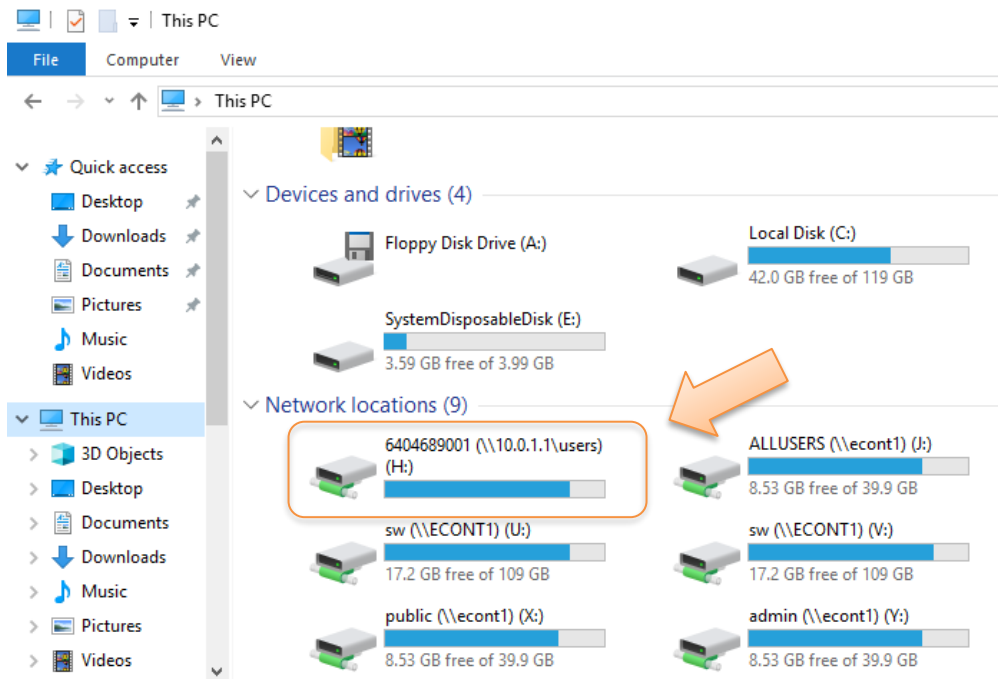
This PC

File Computer View

This PC

Quick access
Desktop
Downloads
Documents
Pictures
Music
Videos
This PC
3D Objects
Desktop
Documents
Downloads
Music
Pictures
Videos

Devices and drives (4)

Floppy Disk Drive (A:)

Local Disk (C:)
42.0 GB free of 119 GB

SystemDisposableDisk (E:)
3.59 GB free of 3.99 GB

Network locations (9)

6404689001 (\\10.0.1.1\users) (H:)

ALLUSERS (\\econt1) (J:)
8.53 GB free of 39.9 GB

sw (\\ECONT1) (U:)
17.2 GB free of 109 GB

sw (\\ECONT1) (V:)
17.2 GB free of 109 GB

public (\\econt1) (X:)
8.53 GB free of 39.9 GB

admin (\\econt1) (Y:)
8.53 GB free of 39.9 GB